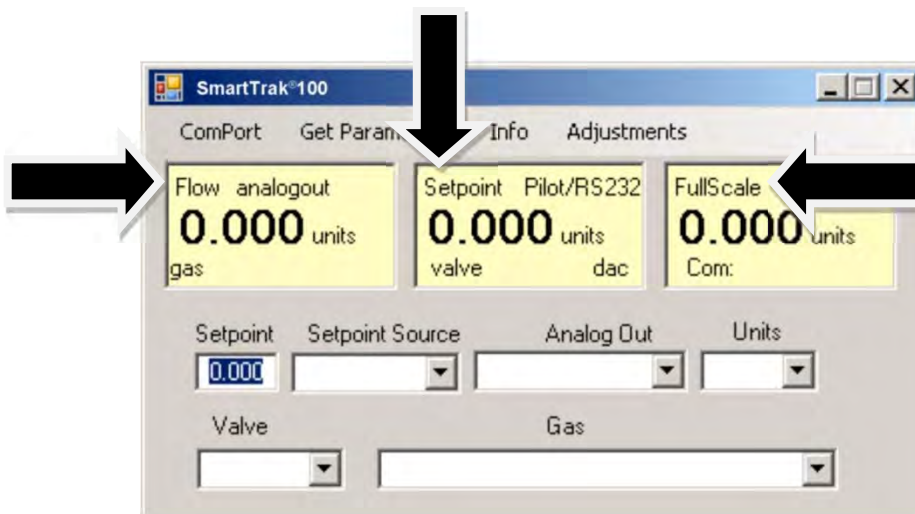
SmartTrak®100

ComPort Get Param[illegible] Info Adjustments

Flow analogout
0.000 units
gas

Setpoint Pilot/RS232
0.000 units
valve dac

FullScale
0.000 units
Com:

Setpoint
0.000

Setpoint Source

Analog Out

Units

Valve

Gas